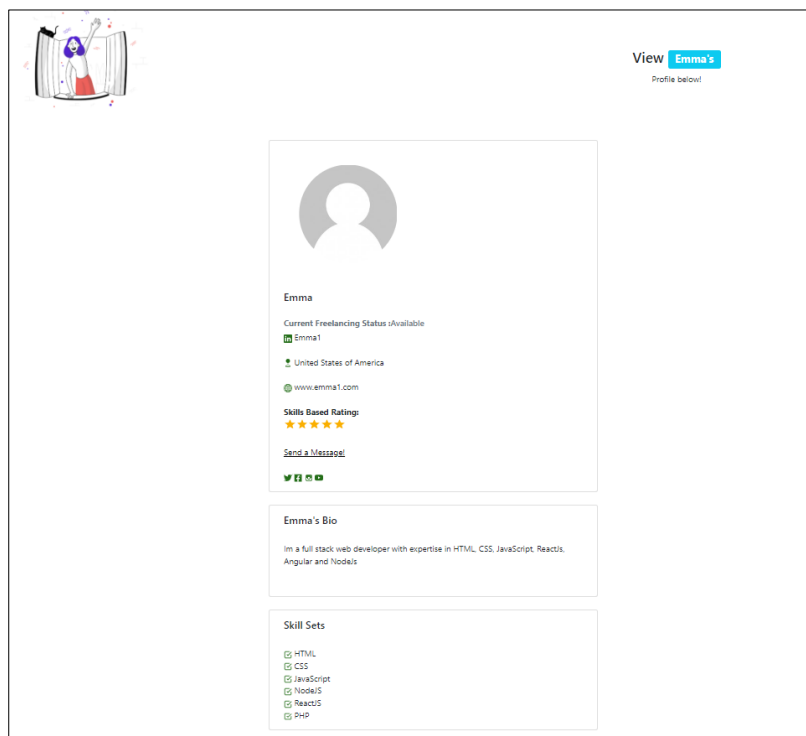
View Emma's
Profile below!

Emma

Current Freelancing Status :Available
Emma1

United States of America

www.emma1.com

Skills Based Rating:

Send a Message!

Emma's Bio

Im a full stack web developer with expertise in HTML, CSS, JavaScript, ReactJs, Angular and NodeJs

Skill Sets

HTML
CSS
JavaScript
NodeJS
ReactJS
PHP